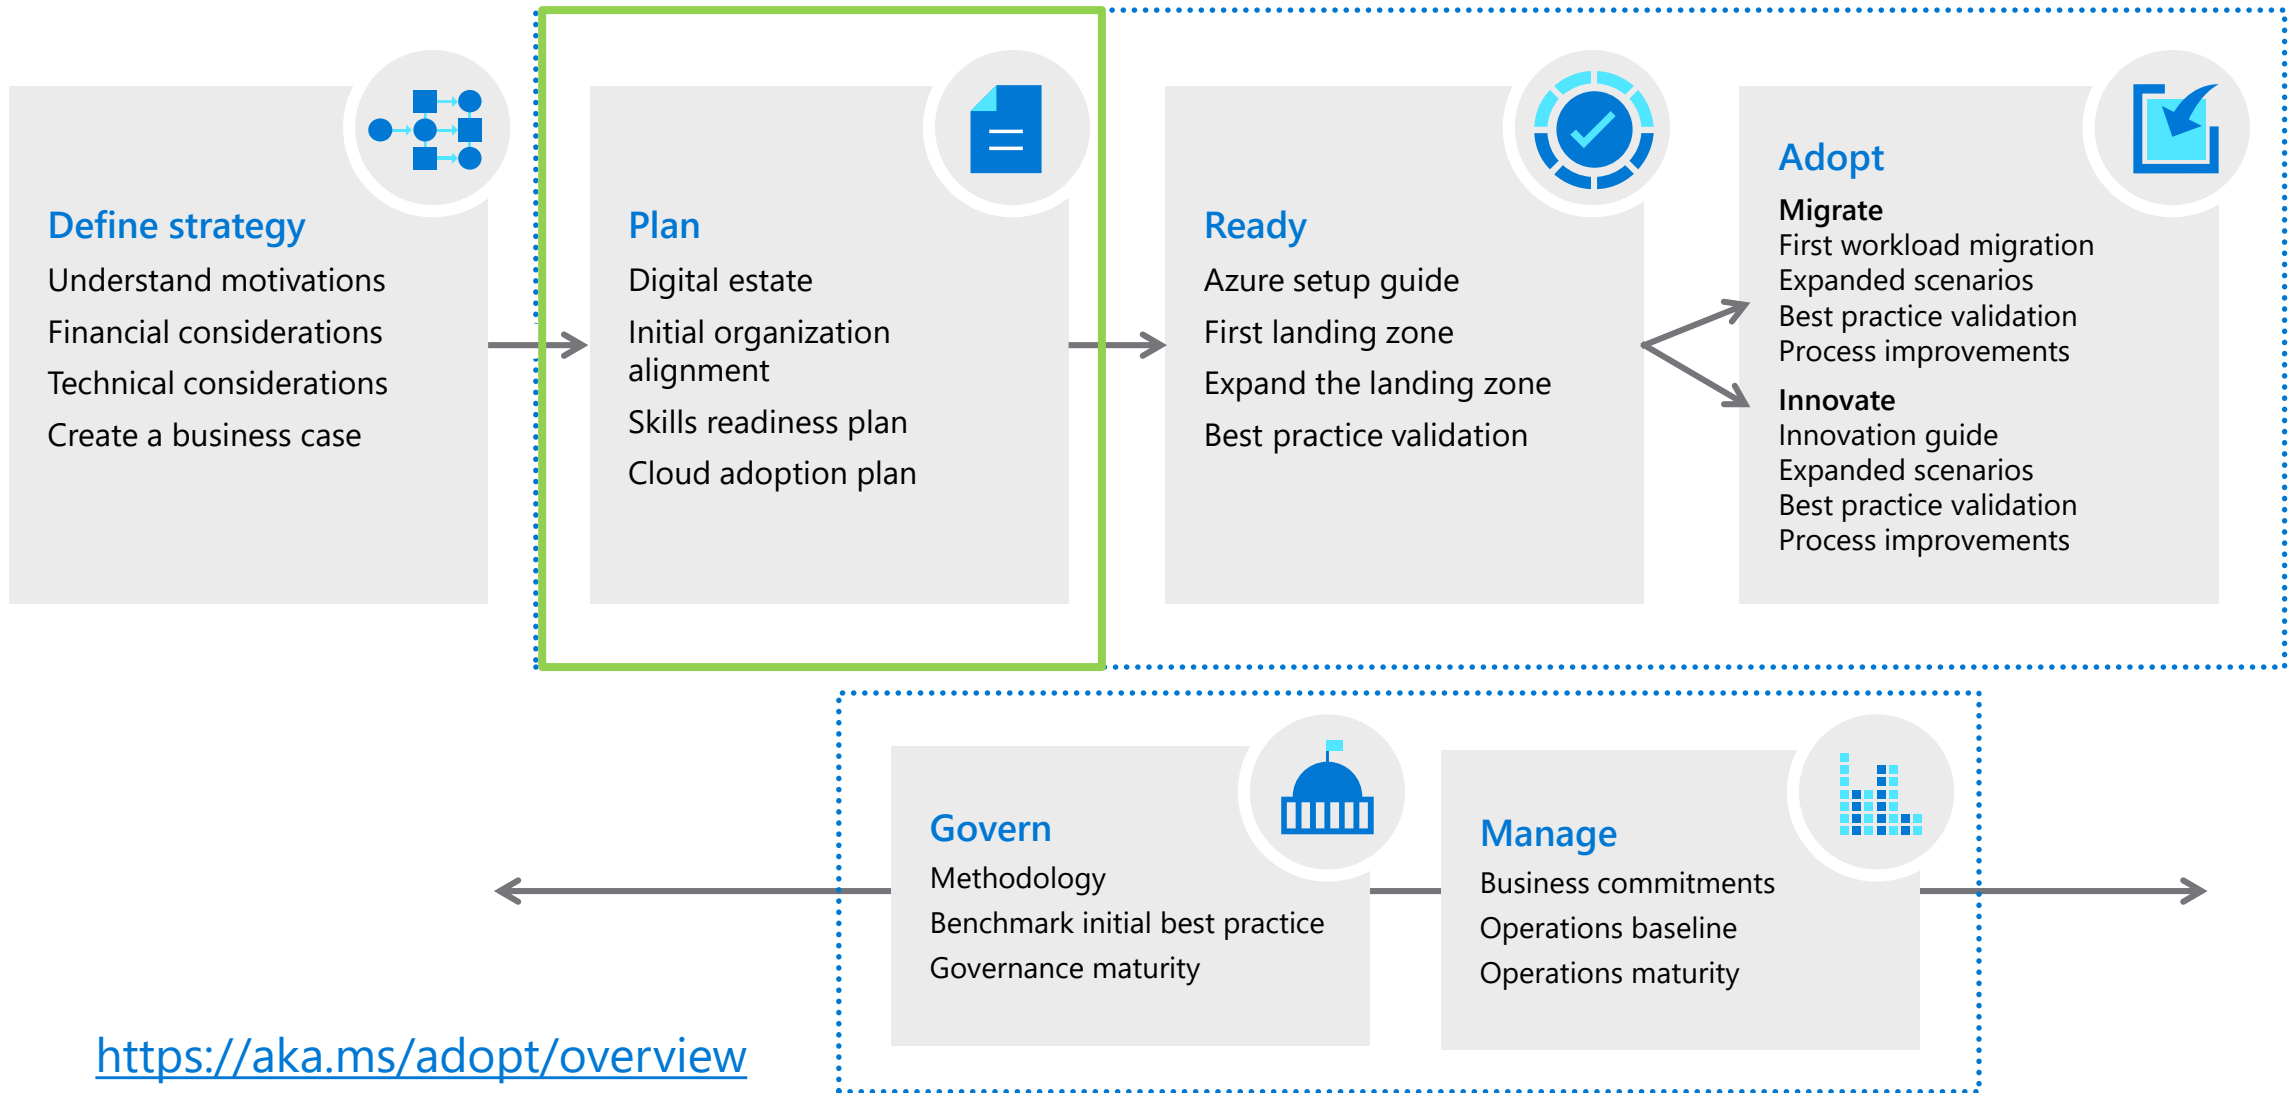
Define strategy
Understand motivations
Financial considerations
Technical considerations
Create a business case

Plan
Digital estate
Initial organization alignment
Skills readiness plan
Cloud adoption plan

Ready
Azure setup guide
First landing zone
Expand the landing zone
Best practice validation

Adopt
Migrate
First workload migration
Expanded scenarios
Best practice validation
Process improvements
Innovate
Innovation guide
Expanded scenarios
Best practice validation
Process improvements

Govern
Methodology
Benchmark initial best practice
Governance maturity

Manage
Business commitments
Operations baseline
Operations maturity

https://aka.ms/adopt/overview